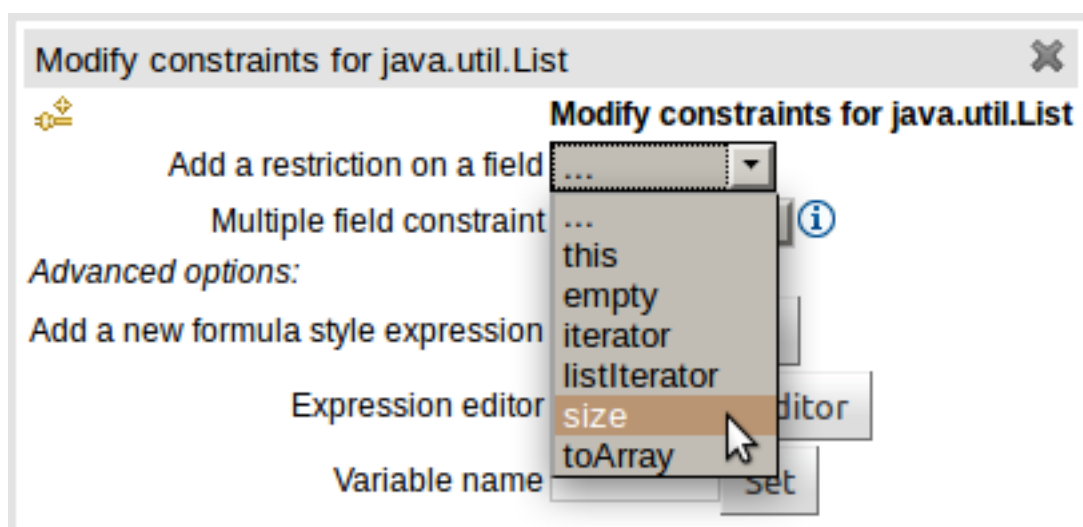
Modify constraints for java.util.List

Modify constraints for java.util.List

Add a restriction on a field ...

Multiple field constraint

Advanced options:

Add a new formula style expression

Expression editor

Variable name

...
this
empty
iterator
listIterator
size
toArray

ditor

Set